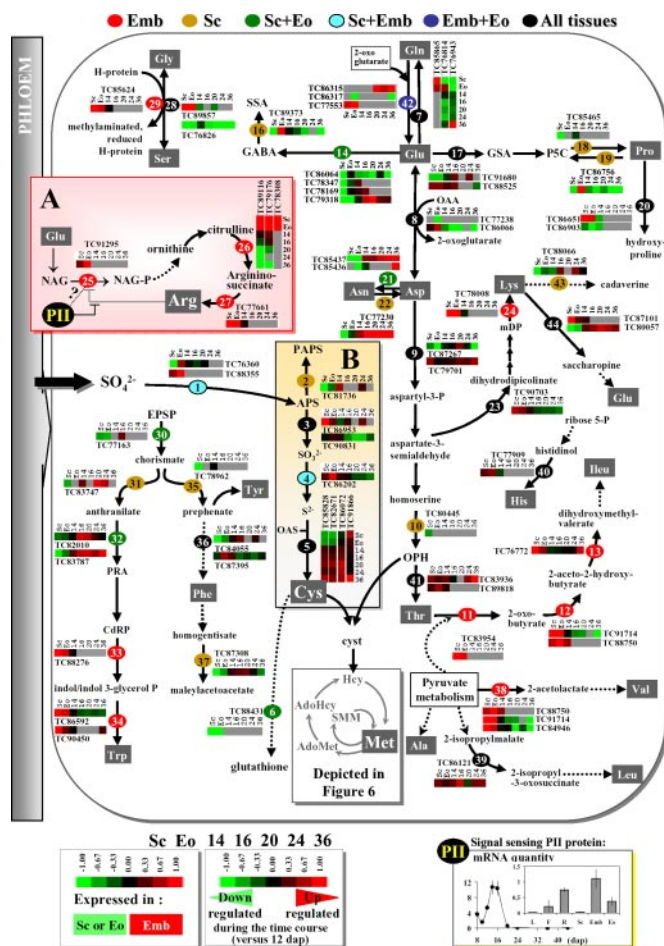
Emb Sc Sc+Eo Sc+Emb Emb+Eo All tissues

PHLOEM

Gly
H-protein
TC85624
29 28
methylaminated, reduced H-protein
TC79857
TC76826
Ser

2-oxo glutarate
Gln
TC86315
TC86317
TC77553
42
7
TC79865
TC76081
TC76943

SSA
TC89373
16
GABA
14
Glu
17
GSA
P5C
18
19
Pro
TC85465
TC86756
TC86651
TC86903
20
hydroxy-proline

TC86064
TC78347
TC78169
TC79318
TC91680
TC88525
8
OAA
TC77238
TC86966
2-oxoglutarate

A
Glu
TC91295
NAG
25
NAG-P
ornithine
citrulline
26
Argininosuccinate
27
Arg
TC77661
PII
TC80116
TC76170
TC76388

TC85437
TC85436
21
Asn
Asp
22
TC77230
TC78008
Lys
43
cadaverine
TC88066
24
mDP
44
TC87101
TC80057
saccharopine
Glu

TC76360
TC88355
SO$_4^{2-}$
1
PAPS
2
B
APS
TC81736
3
TC86953
TC90831
SO$_3^{2-}$
4
TC86202
S$^{2-}$
OAS
5
TC85828
TC82671
TC86072
TC91866
Cys

9
aspartyl-3-P
TC87267
TC79701
dihydrodipicolinate
23
TC90703
aspartate-3-semialdehyde
ribose 5-P
TC77909
histidinol
40
His
Ileu
homoserine
10
TC80445
dihydroxymethyl-valerate
OPH
TC76772
13
2-aceto-2-hydroxy-butyrate
41
TC83936
TC89818
Thr
11
2-oxo-butyrate
12
TC91714
TC88750

EPSP
30
TC77163
chorismate
31
35
TC78962
TC83747
Tyr
anthranilate
prephenate
32
TC82010
TC83787
36
TC84055
TC87395
PRA
Phe
homogentisate
CdRP
33
TC88276
37
TC87308
maleylacetoacetate
indol/indol 3-glycerol P
34
TC86592
TC90450
Trp
TC88431
6
glutathione
cyst
Hcy
AdoHcy
SMM
AdoMet
Met
Depicted in Figure 6
TC83954
Pyruvate metabolism
38
2-acetolactate
Val
TC88750
TC91714
TC84946
Ala
2-isopropylmalate
TC86121
39
2-isopropyl -3-oxosuccinate
Leu

Sc Eo 14 16 20 24 36
-1.00 -0.67 -0.33 0.00 0.33 0.67 1.00
Expressed in :
Sc or Eo
Emb
-1.00 -0.67 -0.33 0.00 0.33 0.67 1.00
Down regulated
Up regulated
during the time course (versus 12 dap)

PII Signal sensing PII protein: mRNA quantity
1.2
0.8
0.4
0
8 16 24 32 40 (dap)
1.5
1
0.5
0
L F R Sc Emb Eo